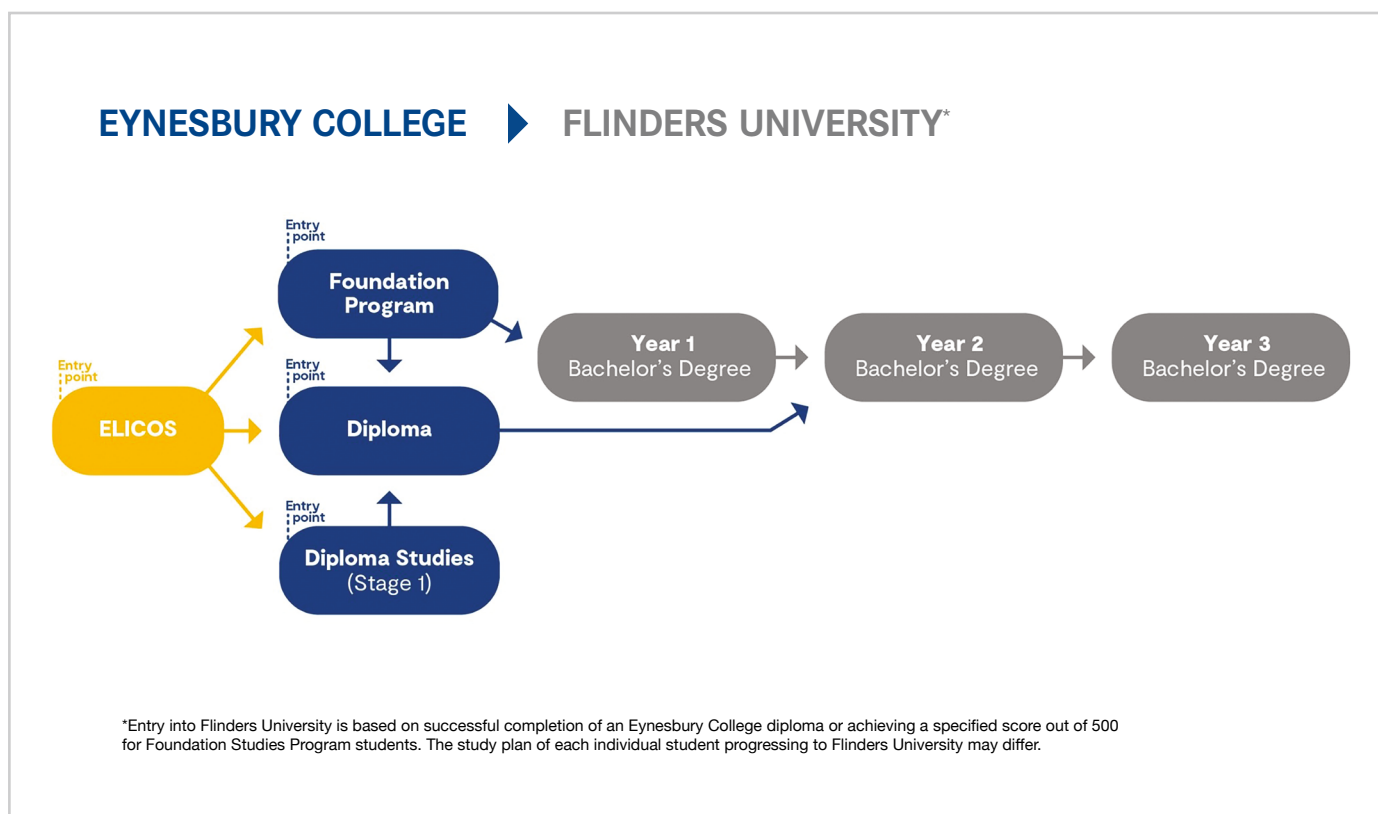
EYNESBURY COLLEGE FLINDERS UNIVERSITY*

Entry point
Foundation Program

Entry point
ELICOS

Entry point
Diploma

Entry point
Diploma Studies (Stage 1)

Year 1 Bachelor's Degree

Year 2 Bachelor's Degree

Year 3 Bachelor's Degree

*Entry into Flinders University is based on successful completion of an Eynesbury College diploma or achieving a specified score out of 500 for Foundation Studies Program students. The study plan of each individual student progressing to Flinders University may differ.